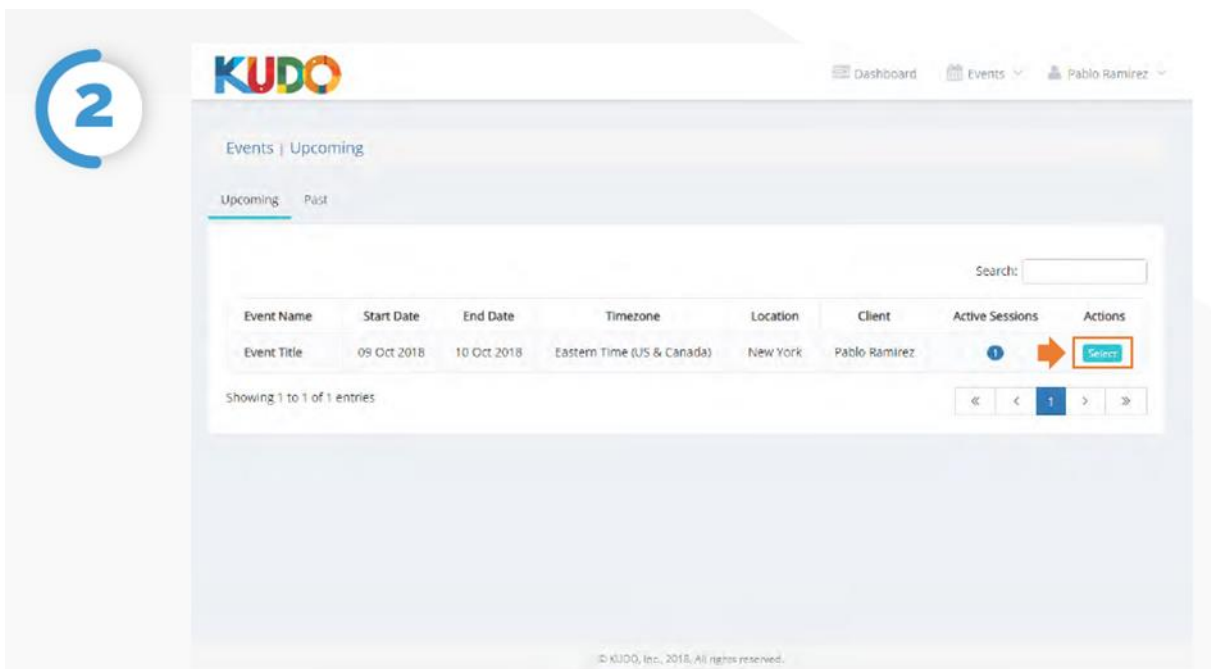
2

KUDO

Dashboard Events Pablo Ramirez

Events | Upcoming

Upcoming Past

Search:

| Event Name | Start Date | End Date | Timezone | Location | Client | Active Sessions | Actions |
|---|---|---|---|---|---|---|---|
| Event Title | 09 Oct 2018 | 10 Oct 2018 | Eastern Time (US & Canada) | New York | Pablo Ramirez | 1 | Select |

Showing 1 to 1 of 1 entries

« ‹ 1 › »

© KUDO, Inc., 2018. All rights reserved.